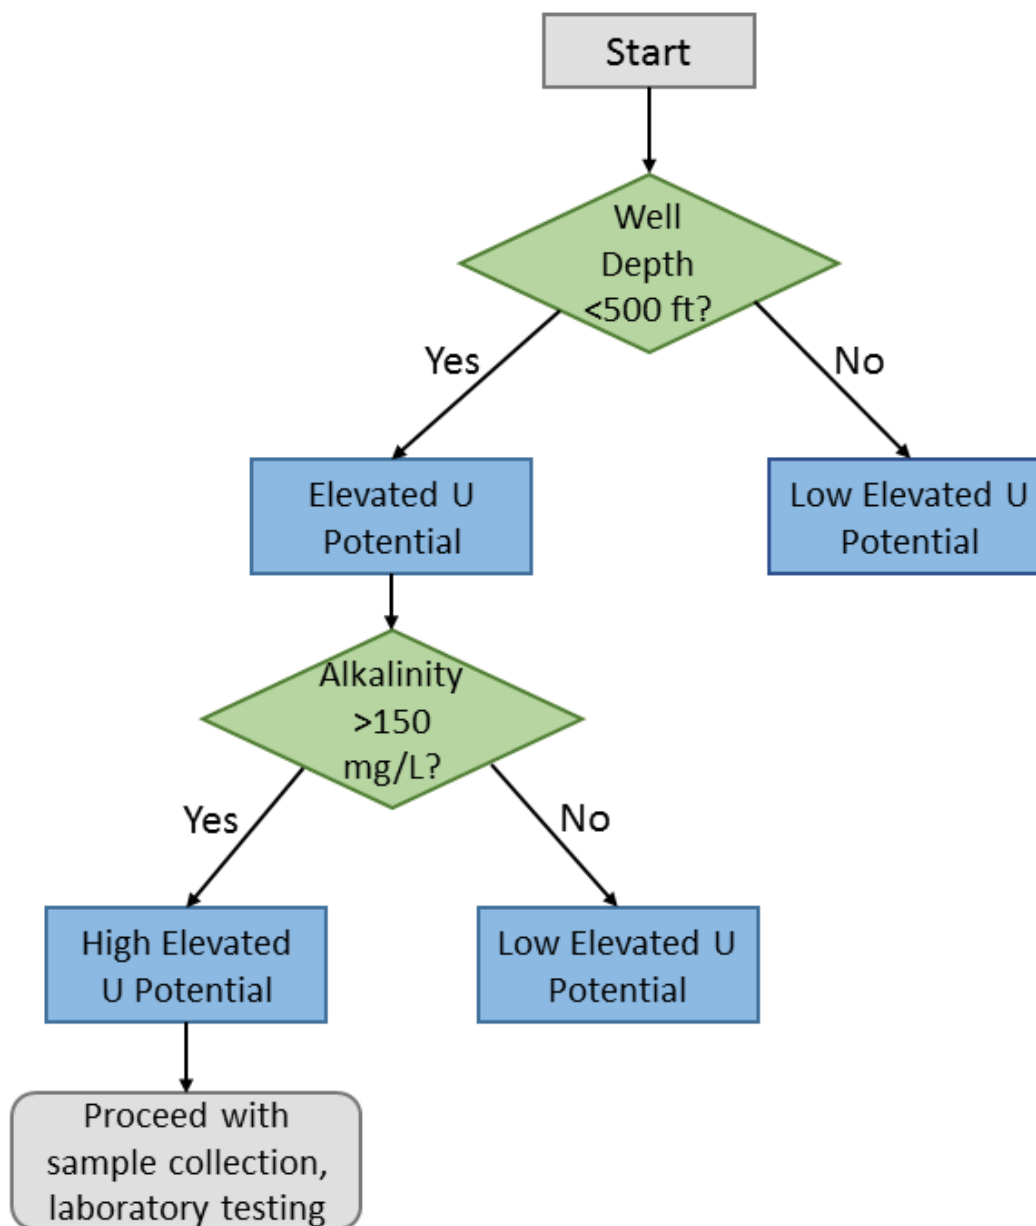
Start

Well Depth <500 ft?

Yes

No

Elevated U Potential

Low Elevated U Potential

Alkalinity >150 mg/L?

Yes

No

High Elevated U Potential

Low Elevated U Potential

Proceed with sample collection, laboratory testing